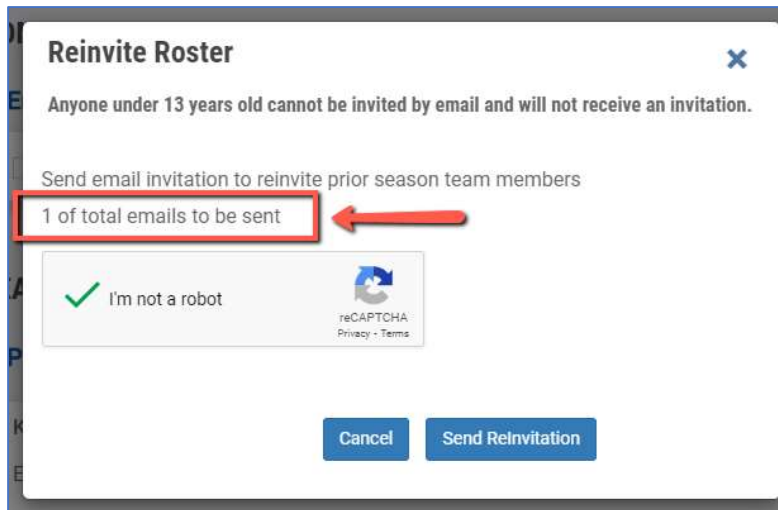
Reinvite Roster

×

Anyone under 13 years old cannot be invited by email and will not receive an invitation.

Send email invitation to reinvite prior season team members

1 of total emails to be sent

I'm not a robot

reCAPTCHA
Privacy - Terms

Cancel

Send ReInvitation